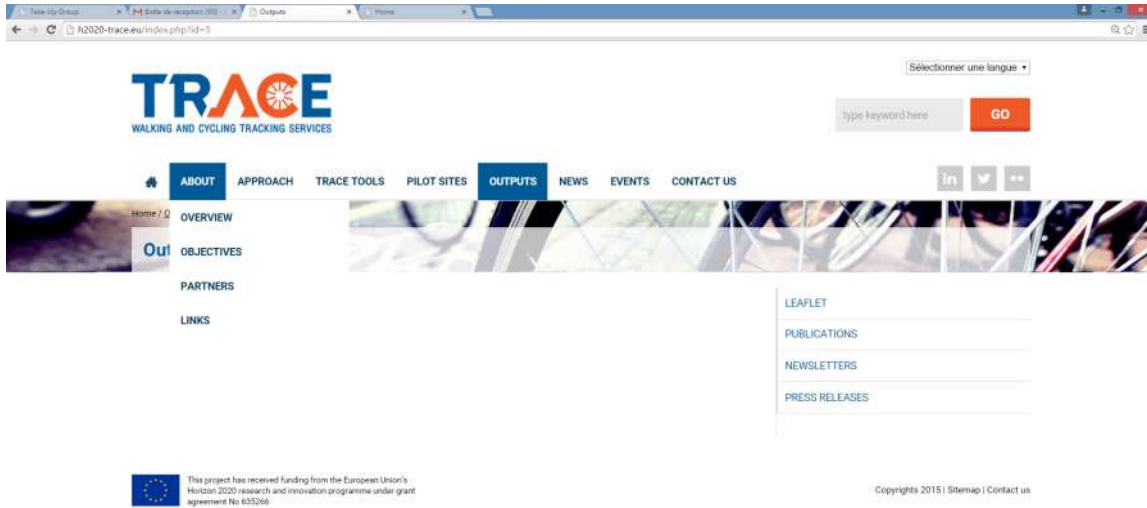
Take-Up Group | Boîte de réception (59) | Outputs | Home

h2020-trace.eu/index.php?id=3

Sélectionner une langue ▾

TRACE
WALKING AND CYCLING TRACKING SERVICES

type keyword here GO

ABOUT APPROACH TRACE TOOLS PILOT SITES OUTPUTS NEWS EVENTS CONTACT US

Home / O

Out

OVERVIEW

OBJECTIVES

PARTNERS

LINKS

LEAFLET

PUBLICATIONS

NEWSLETTERS

PRESS RELEASES

This project has received funding from the European Union's Horizon 2020 research and innovation programme under grant agreement No 635266

Copyrights 2015 | Sitemap | Contact us